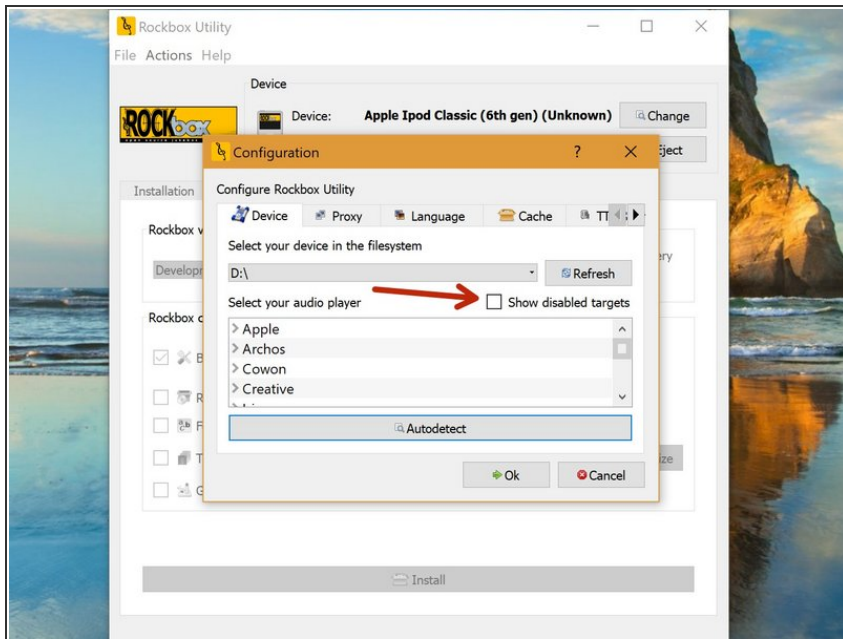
Rockbox Utility

File Actions Help

Device

ROCKbox

Device: Apple Ipod Classic (6th gen) (Unknown) Change

Eject

Installation

Rockbox v

Developi

ery

Rockbox c

B

R

F

T

G

ze

Install

Configuration ? ×

Configure Rockbox Utility

Device Proxy Language Cache TT

Select your device in the filesystem

D:\

Refresh

Select your audio player

Show disabled targets

> Apple
> Archos
> Cowon
> Creative

Autodetect

Ok Cancel